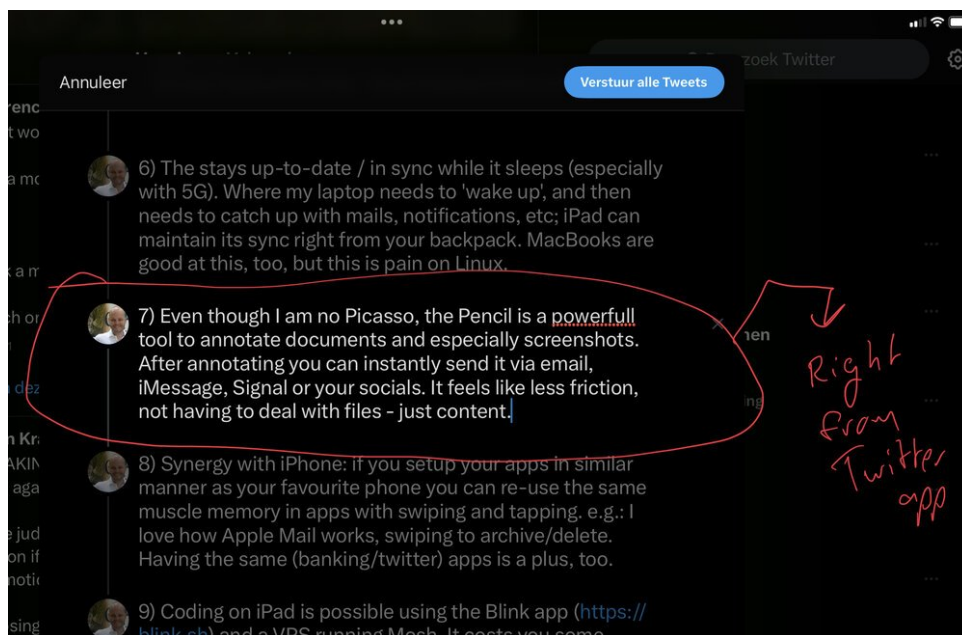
Annuleer

Verstuur alle Tweets

zoek Twitter

6) The stays up-to-date / in sync while it sleeps (especially with 5G). Where my laptop needs to 'wake up', and then needs to catch up with mails, notifications, etc; iPad can maintain its sync right from your backpack. MacBooks are good at this, too, but this is pain on Linux.

7) Even though I am no Picasso, the Pencil is a powerfull tool to annotate documents and especially screenshots. After annotating you can instantly send it via email, iMessage, Signal or your socials. It feels like less friction, not having to deal with files - just content.

8) Synergy with iPhone: if you setup your apps in similar manner as your favourite phone you can re-use the same muscle memory in apps with swiping and tapping. e.g.: I love how Apple Mail works, swiping to archive/delete. Having the same (banking/twitter) apps is a plus, too.

9) Coding on iPad is possible using the Blink app (https://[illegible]

Right from Twitter app